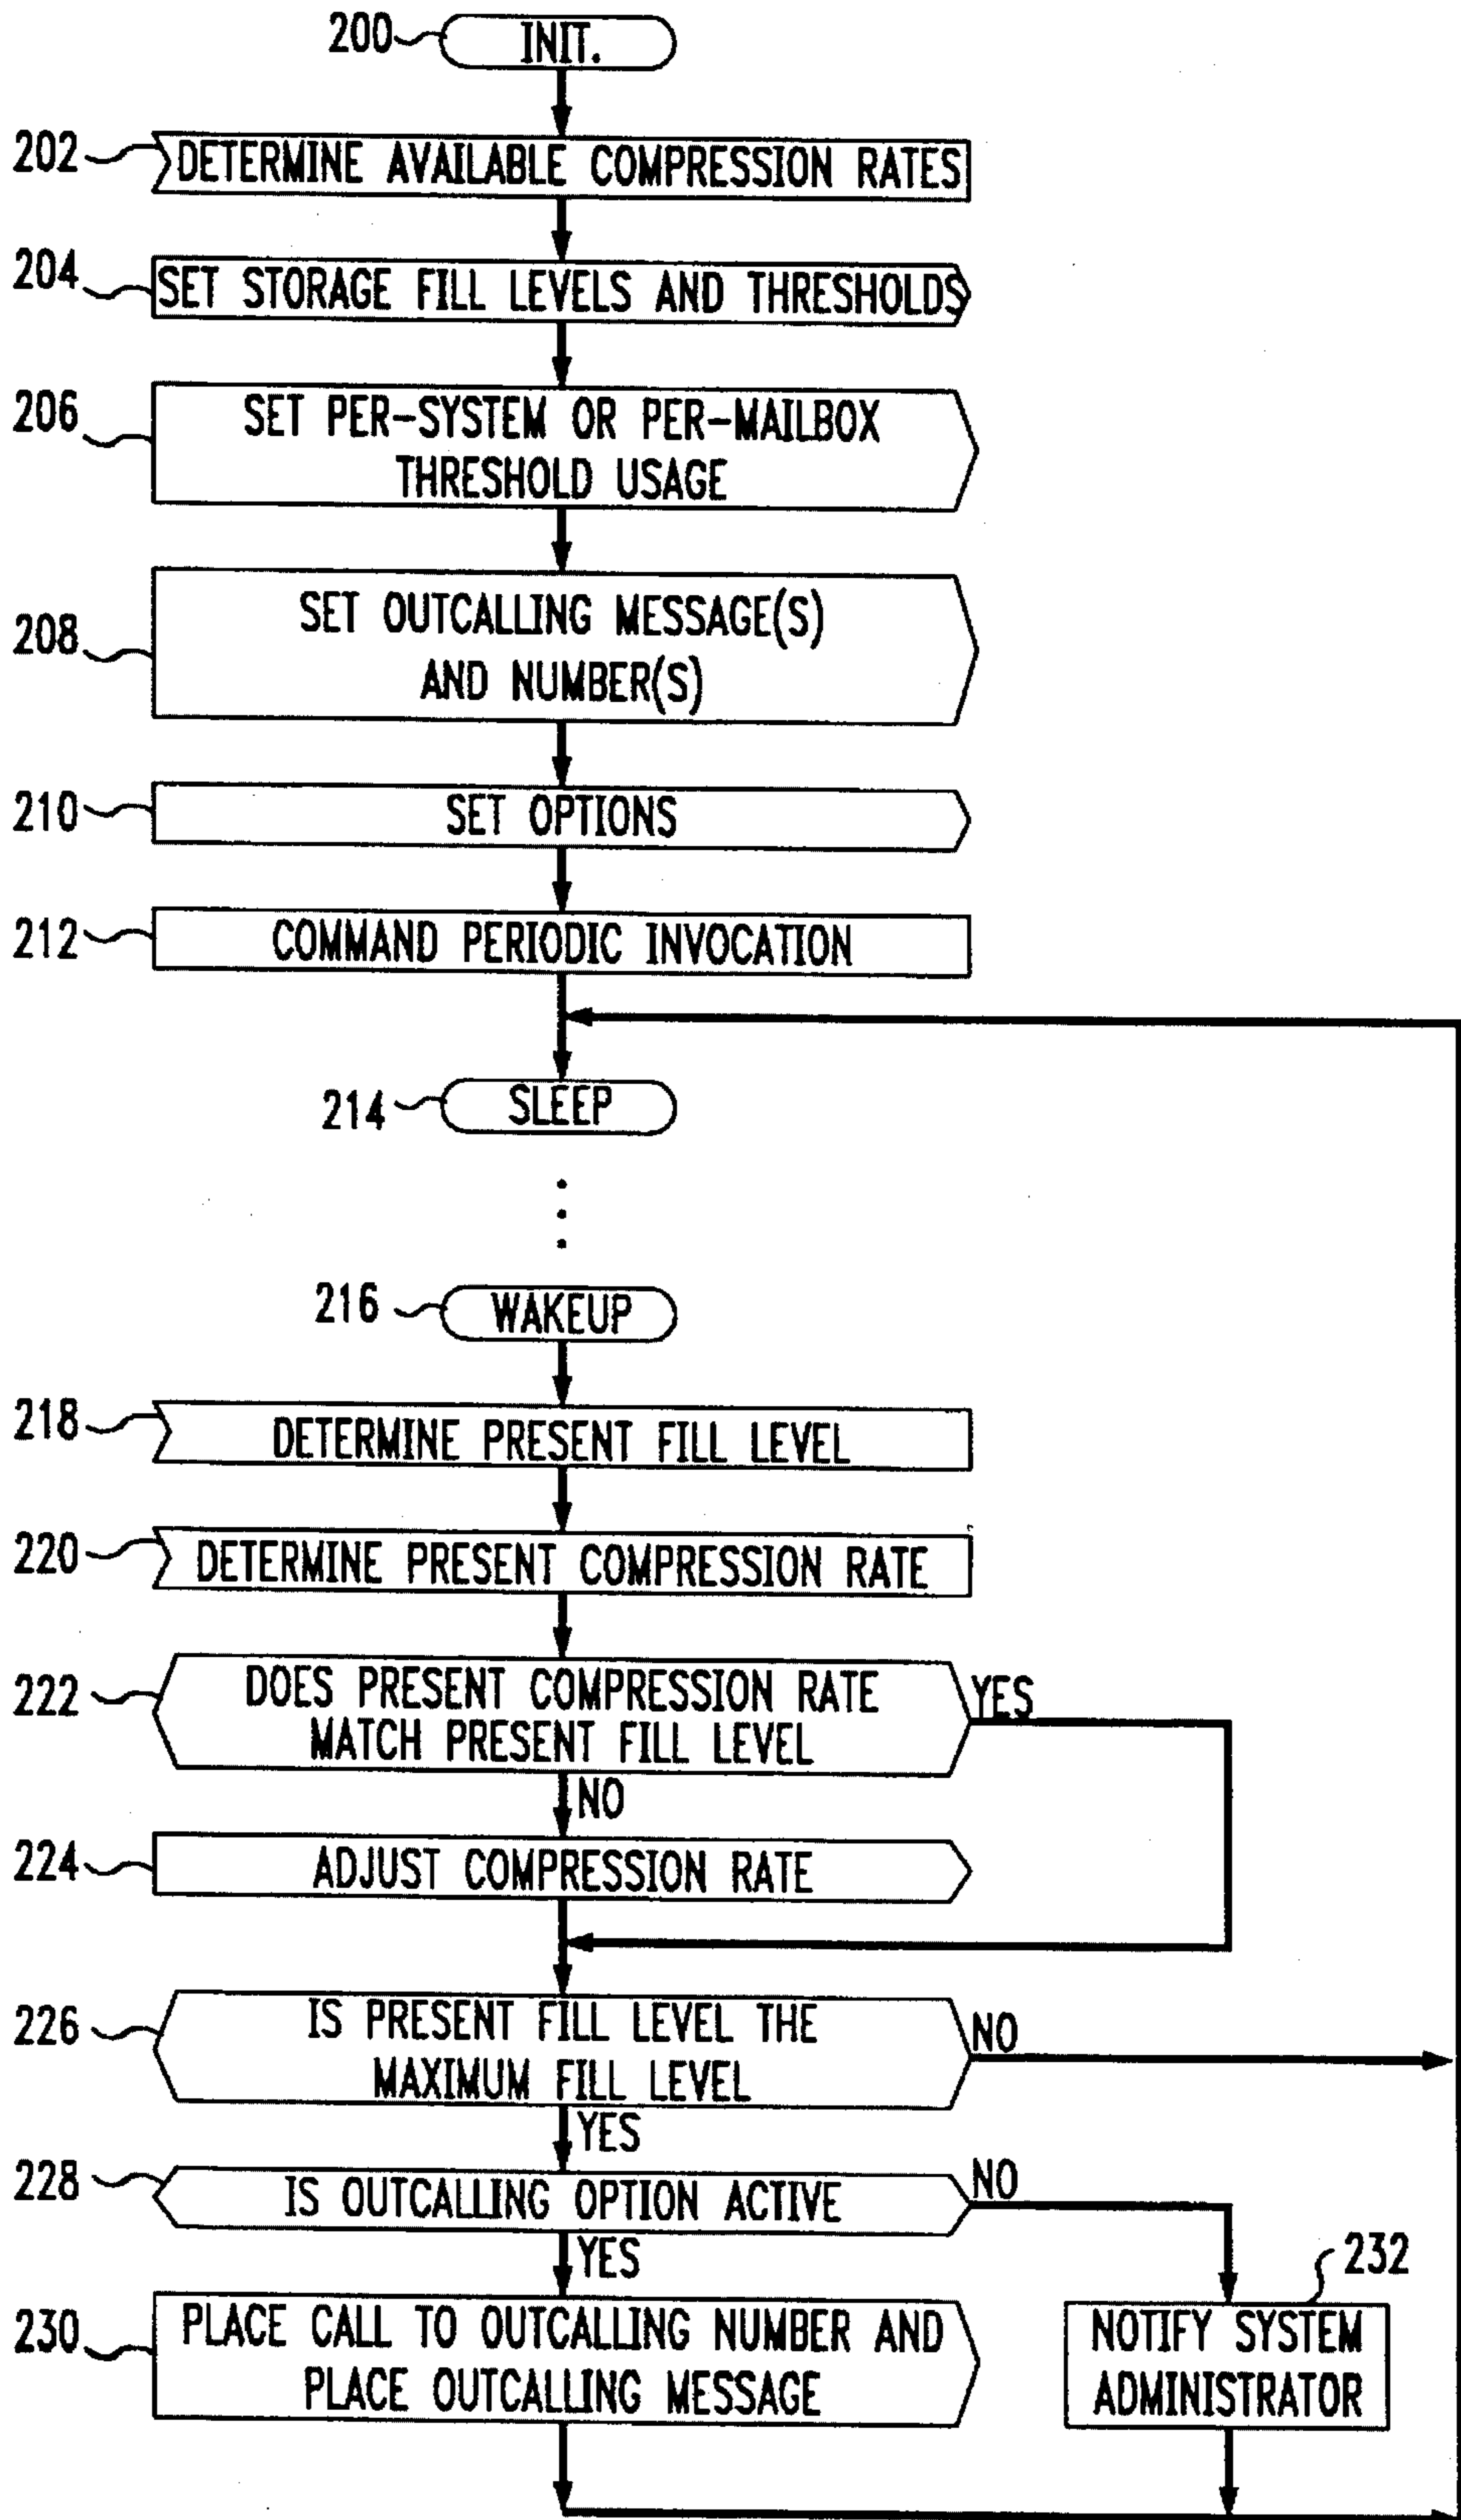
200 INIT.

202 DETERMINE AVAILABLE COMPRESSION RATES

204 SET STORAGE FILL LEVELS AND THRESHOLDS

206 SET PER-SYSTEM OR PER-MAILBOX THRESHOLD USAGE

208 SET OUTCALLING MESSAGE(S) AND NUMBER(S)

210 SET OPTIONS

212 COMMAND PERIODIC INVOCATION

214 SLEEP

216 WAKEUP

218 DETERMINE PRESENT FILL LEVEL

220 DETERMINE PRESENT COMPRESSION RATE

222 DOES PRESENT COMPRESSION RATE MATCH PRESENT FILL LEVEL

YES

NO

224 ADJUST COMPRESSION RATE

226 IS PRESENT FILL LEVEL THE MAXIMUM FILL LEVEL

NO

YES

228 IS OUTCALLING OPTION ACTIVE

NO

YES

232

230 PLACE CALL TO OUTCALLING NUMBER AND PLACE OUTCALLING MESSAGE

NOTIFY SYSTEM ADMINISTRATOR